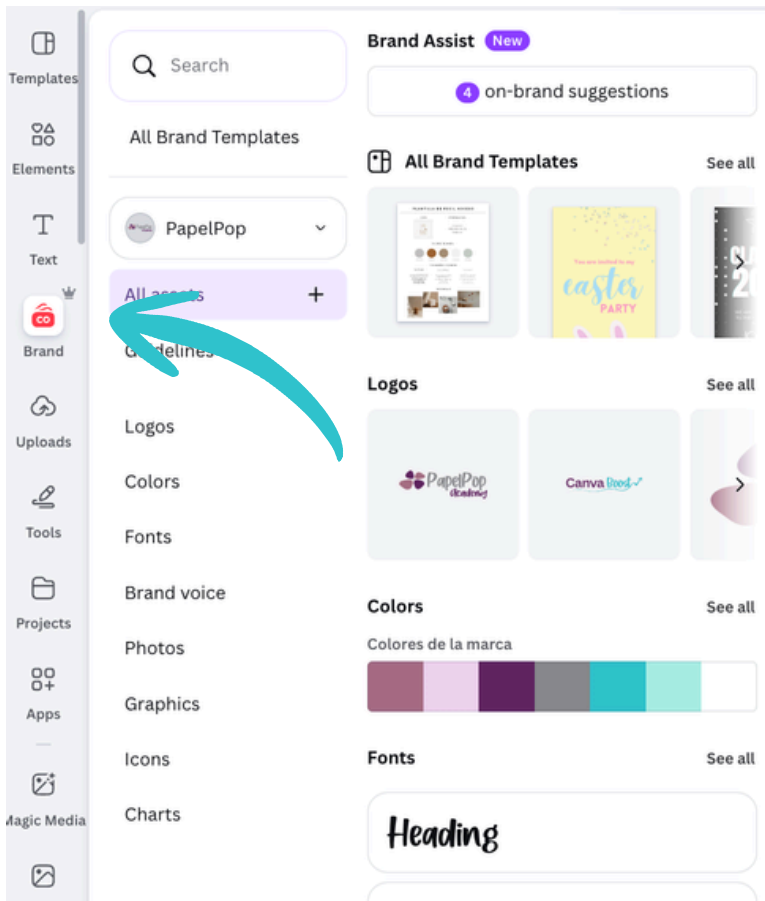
Templates

Elements

Text

Brand

Uploads

Tools

Projects

Apps

Magic Media

Search

All Brand Templates

PapelPop

All assets +

Guidelines

Logos

Colors

Fonts

Brand voice

Photos

Graphics

Icons

Charts

Brand Assist New

4 on-brand suggestions

All Brand Templates See all

easter PARTY

Logos See all

PapelPop Academy

Canva Boost

Colors See all

Colores de la marca

Fonts See all

Heading